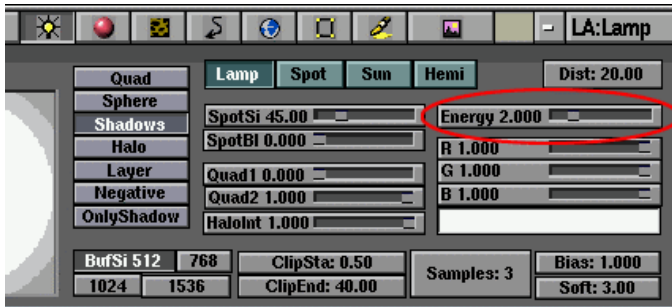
LA:Lamp

Quad
Sphere
Shadows
Halo
Layer
Negative
OnlyShadow

Lamp
Spot
Sun
Hemi

Dist: 20.00

SpotSi 45.00
SpotBl 0.000
Quad1 0.000
Quad2 1.000
HaloInt 1.000

Energy 2.000
R 1.000
G 1.000
B 1.000

BufSi 512
768
1024
1536

ClipSta: 0.50
ClipEnd: 40.00

Samples: 3

Bias: 1.000
Soft: 3.00